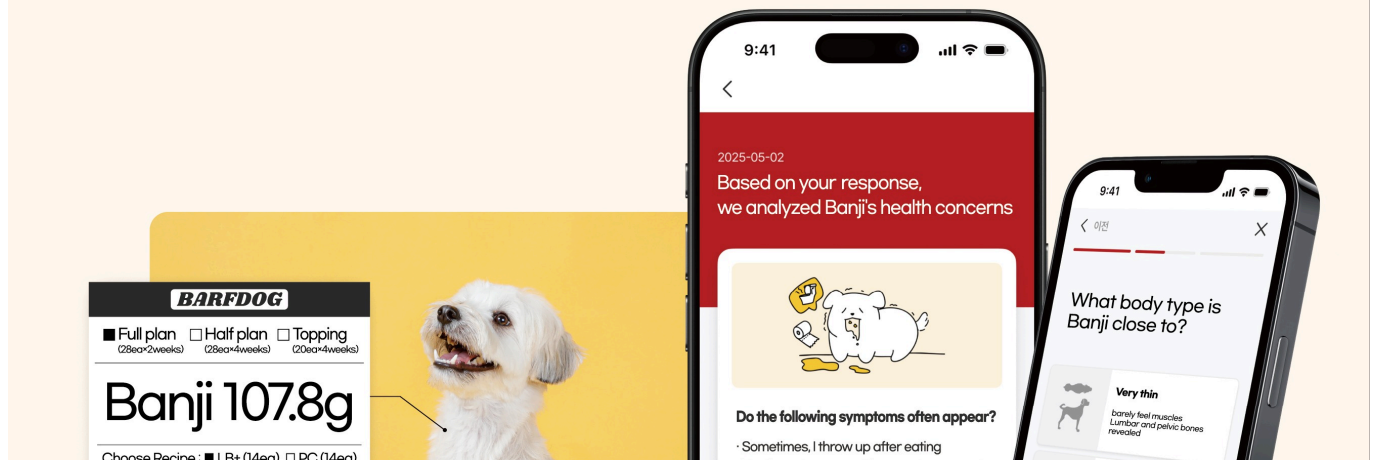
BARFDOG

■ Full plan (28ea×2weeks) □ Half plan (28ea×4weeks) □ Topping (20ea×4weeks)

Banji 107.8g

Choose Recipe : ■ LB+ (14ea) □ PC (14ea)

9:41

<

2025-05-02

Based on your response, we analyzed Banji's health concerns

Do the following symptoms often appear?

· Sometimes, I throw up after eating

9:41

< 이전

X

What body type is Banji close to?

Very thin

barely feel muscles Lumbar and pelvic bones revealed